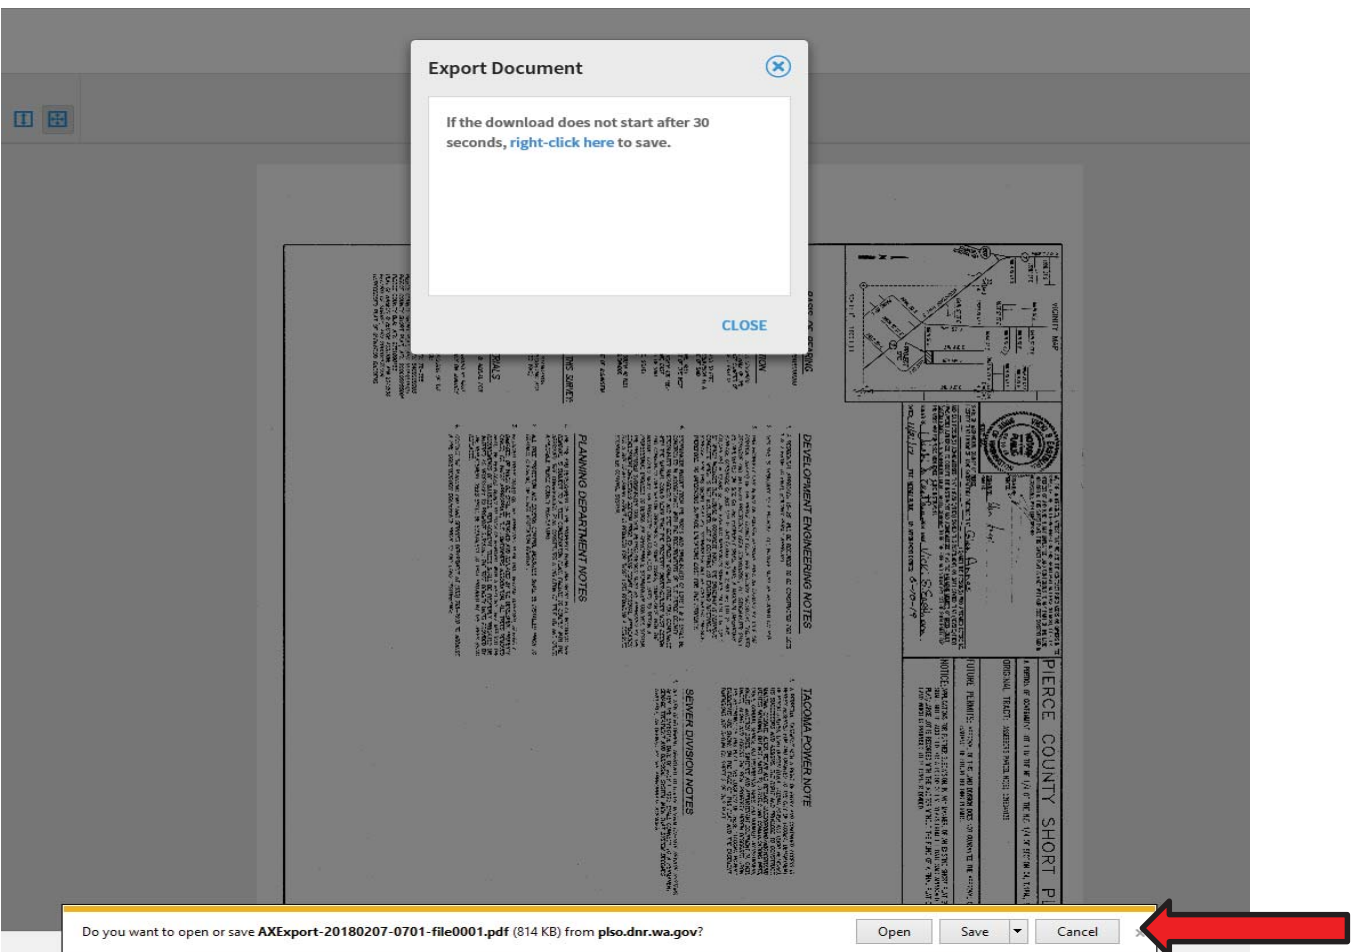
Export Document

If the download does not start after 30 seconds, right-click here to save.

CLOSE

DEVELOPMENT ENGINEERING NOTES

PLANNING DEPARTMENT NOTES

TACOMA POWER NOTE

SEWER DIVISION NOTES

VICINITY MAP

PIERCE COUNTY SHORT PL

ORIGINAL TRACT:

FUTURE PERMITS:

NOTICE:

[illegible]

Do you want to open or save AXExport-20180207-0701-file0001.pdf (814 KB) from plso.dnr.wa.gov?

Open

Save

Cancel